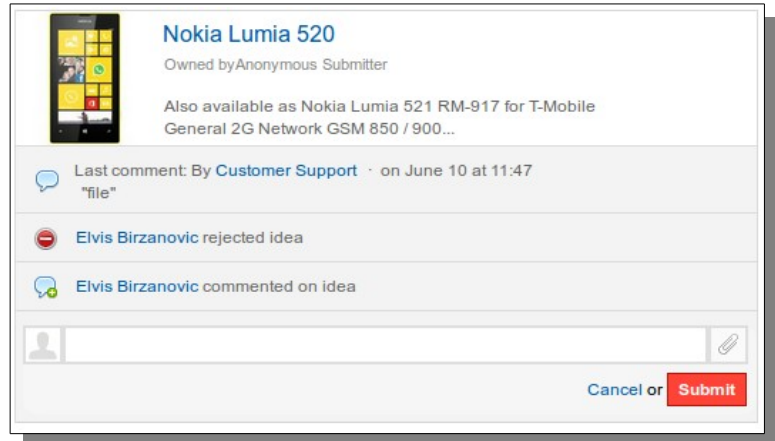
Nokia Lumia 520

Owned byAnonymous Submitter

Also available as Nokia Lumia 521 RM-917 for T-Mobile General 2G Network GSM 850 / 900...

Last comment: By Customer Support · on June 10 at 11:47
"file"

Elvis Birzanovic rejected idea

Elvis Birzanovic commented on idea

Cancel or Submit